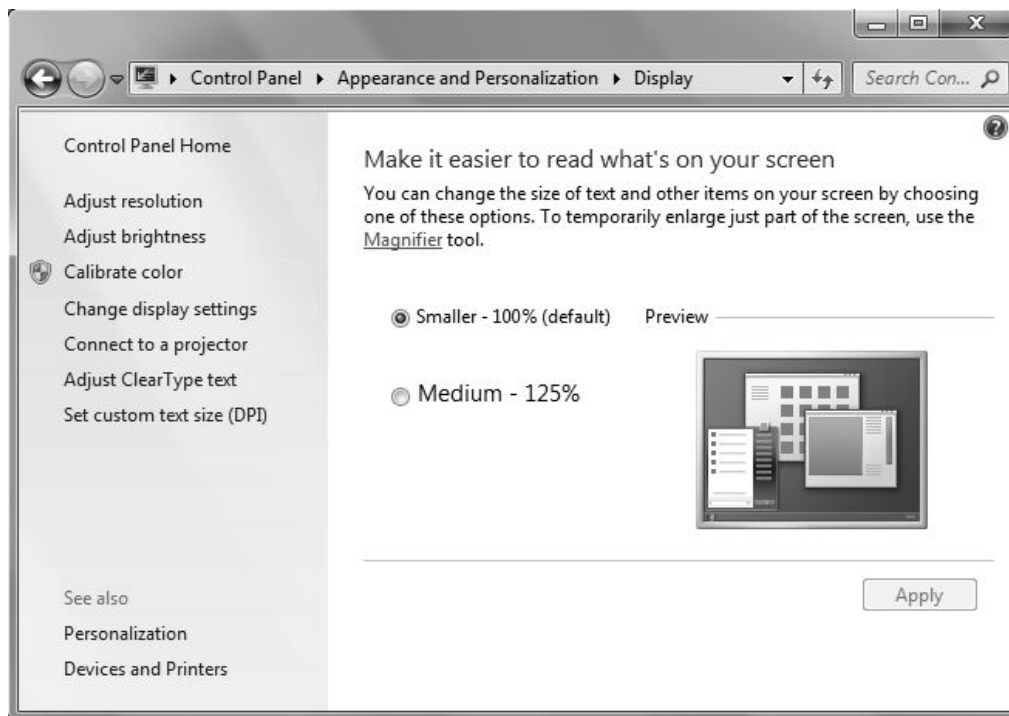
Control Panel ▸ Appearance and Personalization ▸ Display

Search Con...

Control Panel Home

Adjust resolution

Adjust brightness

Calibrate color

Change display settings

Connect to a projector

Adjust ClearType text

Set custom text size (DPI)

See also

Personalization

Devices and Printers

Make it easier to read what's on your screen

You can change the size of text and other items on your screen by choosing one of these options. To temporarily enlarge just part of the screen, use the Magnifier tool.

Smaller - 100% (default)

Preview

Medium - 125%

Apply